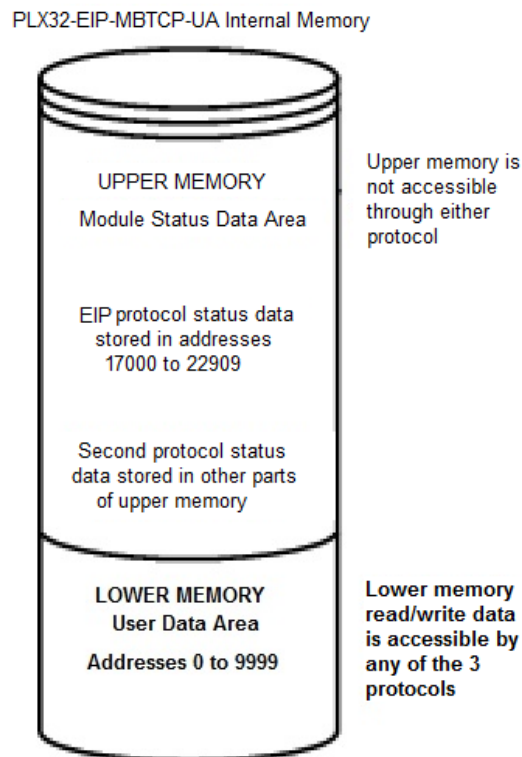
PLX32-EIP-MBTCP-UA Internal Memory

UPPER MEMORY
Module Status Data Area

EIP protocol status data stored in addresses 17000 to 22909

Second protocol status data stored in other parts of upper memory

Upper memory is not accessible through either protocol

LOWER MEMORY
User Data Area

Addresses 0 to 9999

Lower memory read/write data is accessible by any of the 3 protocols